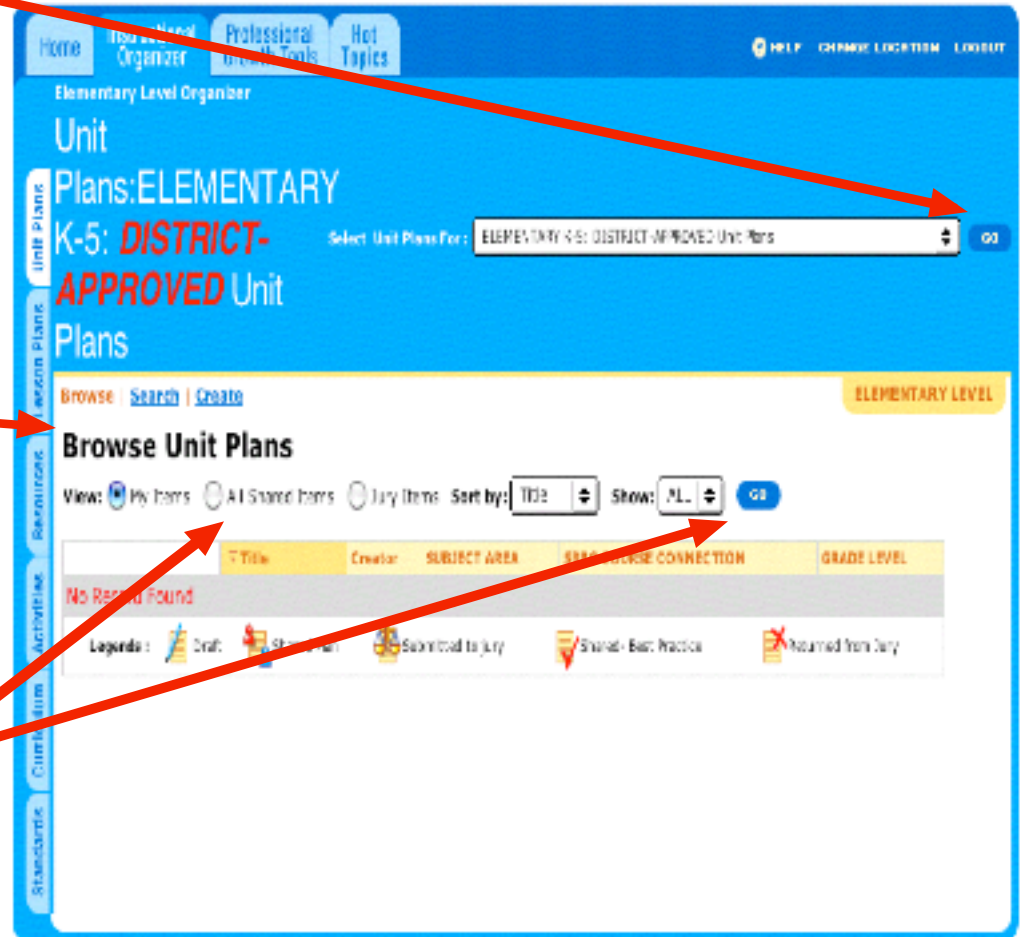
Home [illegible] Organizer Professional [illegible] Tools Hot Topics

HELP CHANGE LOCATION LOGOUT

Elementary Level Organizer

Unit Plans:ELEMENTARY K-5: DISTRICT-APPROVED Unit Plans

Select Unit Plans For: ELEMENTARY K-5: DISTRICT-APPROVED Unit Plans GO

Unit Plans

Lesson Plans

Resources

Activities

Curriculum

Standards

Browse | Search | Create

ELEMENTARY LEVEL

Browse Unit Plans

View: My Items All Shared Items Jury Items Sort by: Title Show: ALL GO

| | Title | Creator | SUBJECT AREA | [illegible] CONNECTION | GRADE LEVEL |
|---|---|---|---|---|---|

No Re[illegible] Found

Legends : Draft Shared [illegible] Submitted to Jury Shared - Best Practice Returned from Jury